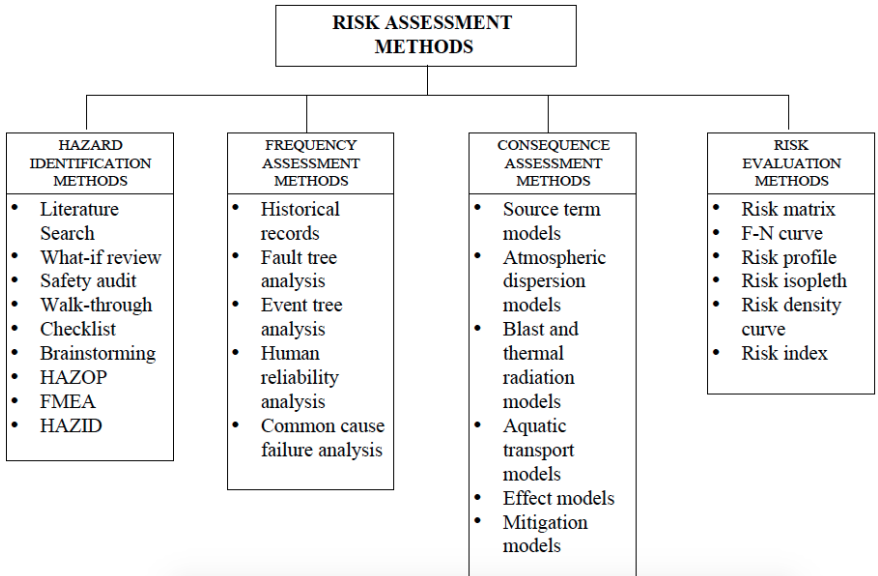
RISK ASSESSMENT METHODS

HAZARD IDENTIFICATION METHODS

- Literature Search
- What-if review
- Safety audit
- Walk-through
- Checklist
- Brainstorming
- HAZOP
- FMEA
- HAZID

FREQUENCY ASSESSMENT METHODS

- Historical records
- Fault tree analysis
- Event tree analysis
- Human reliability analysis
- Common cause failure analysis

CONSEQUENCE ASSESSMENT METHODS

- Source term models
- Atmospheric dispersion models
- Blast and thermal radiation models
- Aquatic transport models
- Effect models
- Mitigation models

RISK EVALUATION METHODS

- Risk matrix
- F-N curve
- Risk profile
- Risk isopleth
- Risk density curve
- Risk index